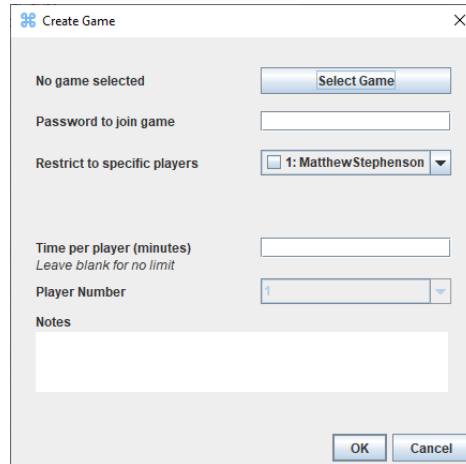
Create Game

No game selected
Select Game

Password to join game

Restrict to specific players
1: MatthewStephenson

Time per player (minutes)
Leave blank for no limit

Player Number
1

Notes

OK
Cancel